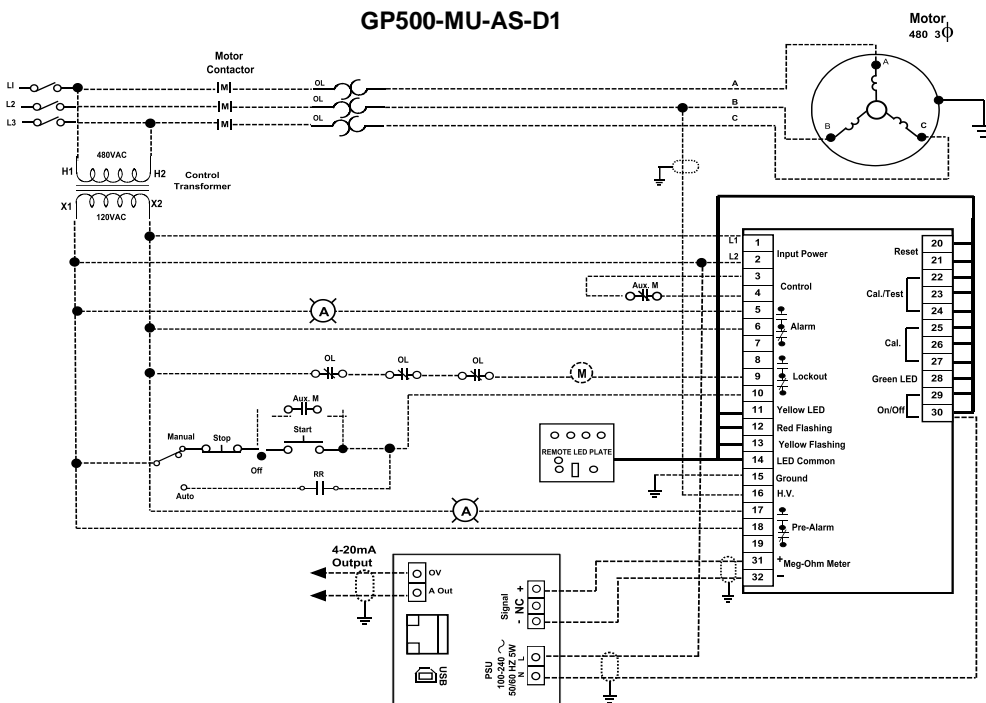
GP500-MU-AS-D1

Motor
480 3$\phi$

Motor Contactor

LI
L2
L3

M
M
M

OL
OL
OL

A
B
C

A
B
C

H1
480VAC
H2
Control Transformer
X1
120VAC
X2

L1
L2

| 1 | Input Power |
|---|---|
| 2 | |
| 3 | Control |
| 4 | |
| 5 | |
| 6 | Alarm |
| 7 | |
| 8 | |
| 9 | Lockout |
| 10 | |
| 11 | Yellow LED |
| 12 | Red Flashing |
| 13 | Yellow Flashing |
| 14 | LED Common |
| 15 | Ground |
| 16 | H.V. |
| 17 | |
| 18 | Pre-Alarm |
| 19 | |
| 31 | +Meg-Ohm Meter |
| 32 | – |

| Reset | 20 |
|---|---|
| | 21 |
| | 22 |
| Cal./Test | 23 |
| | 24 |
| | 25 |
| Cal. | 26 |
| | 27 |
| Green LED | 28 |
| | 29 |
| On/Off | 30 |

Aux. M

A

OL
OL
OL
M

Aux. M
Manual
Stop
Start
Off
Auto
RR

REMOTE LED PLATE

A

4-20mA Output
OV
A Out

USB

Signal
+
NC
-

PSU
100-240 ~
50/60 HZ 5W
L
N